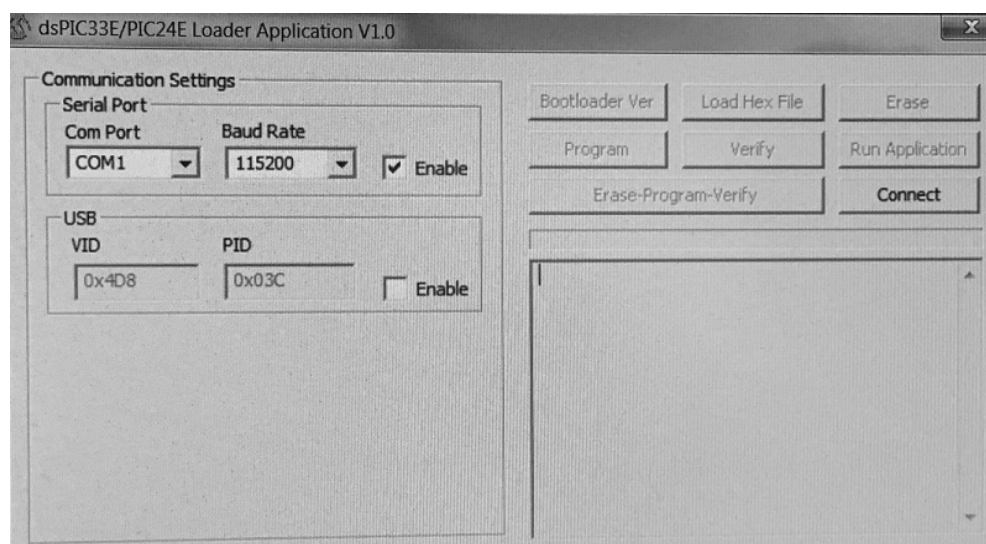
dsPIC33E/PIC24E Loader Application V1.0

Communication Settings

Serial Port

Com Port

COM1

Baud Rate

115200

Enable

USB

VID

0x4D8

PID

0x03C

Enable

Bootloader Ver

Load Hex File

Erase

Program

Verify

Run Application

Erase-Program-Verify

Connect